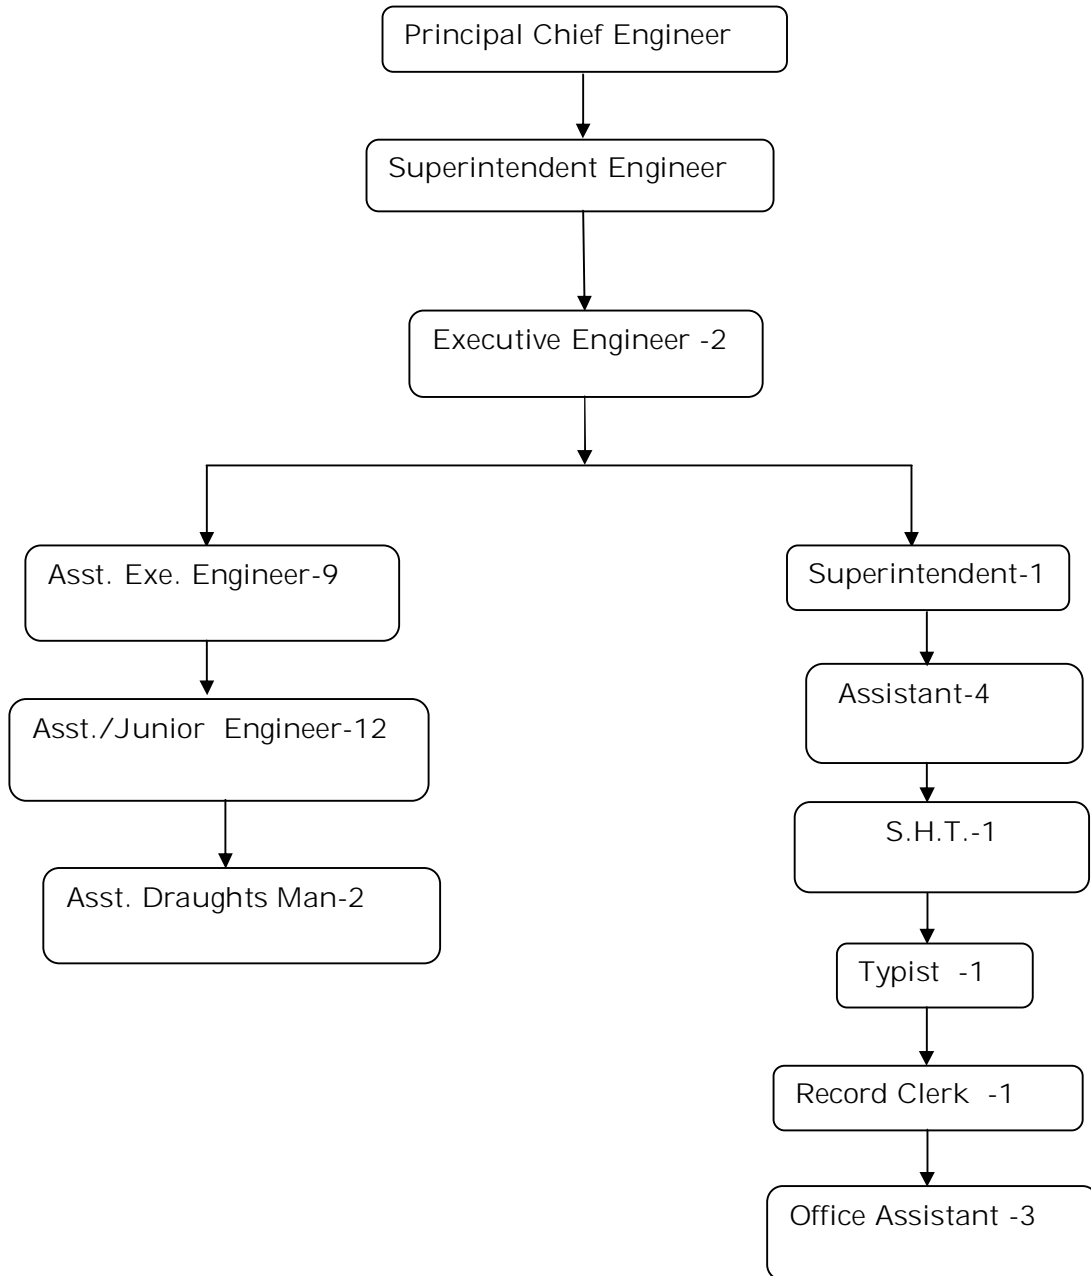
Principal Chief Engineer

Superintendent Engineer

Executive Engineer -2

Asst. Exe. Engineer-9

Asst./Junior Engineer-12

Asst. Draughts Man-2

Superintendent-1

Assistant-4

S.H.T.-1

Typist -1

Record Clerk -1

Office Assistant -3